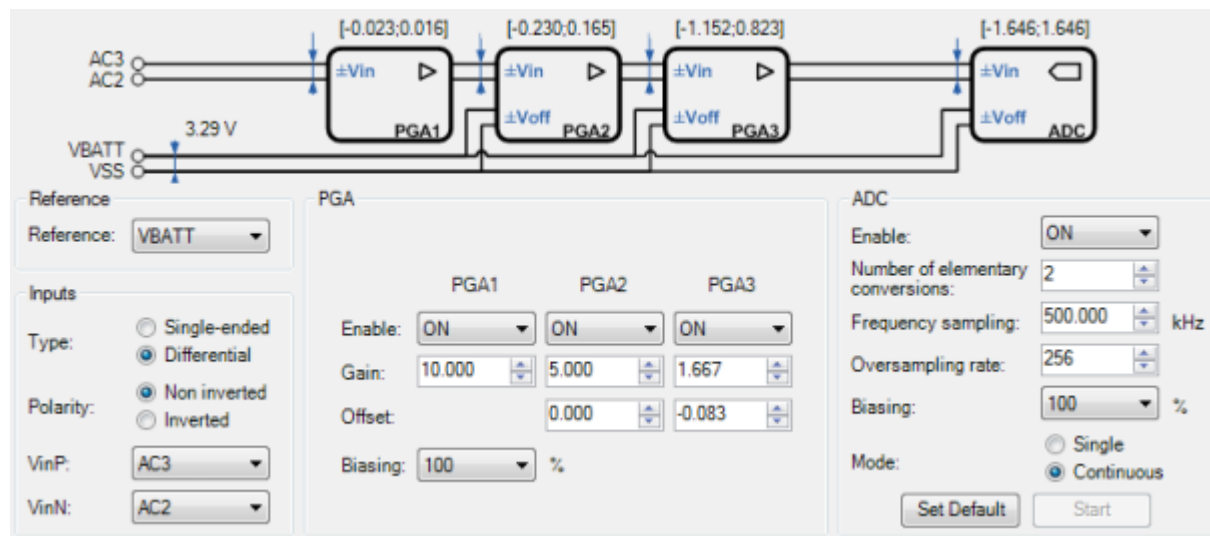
[-0.023;0.016]
[-0.230;0.165]
[-1.152;0.823]
[-1.646;1.646]

AC3
AC2
±Vin
PGA1
±Vin
±Voff
PGA2
±Vin
±Voff
PGA3
±Vin
±Voff
ADC
3.29 V
VBATT
VSS

Reference
Reference: VBATT

Inputs
Type: Single-ended
Differential
Polarity: Non inverted
Inverted
VinP: AC3
VinN: AC2

PGA

| | PGA1 | PGA2 | PGA3 |
|---|---|---|---|
| Enable: | ON | ON | ON |
| Gain: | 10.000 | 5.000 | 1.667 |
| Offset: | | 0.000 | -0.083 |

Biasing: 100 %

ADC
Enable: ON
Number of elementary conversions: 2
Frequency sampling: 500.000 kHz
Oversampling rate: 256
Biasing: 100 %
Mode: Single
Continuous
Set Default
Start